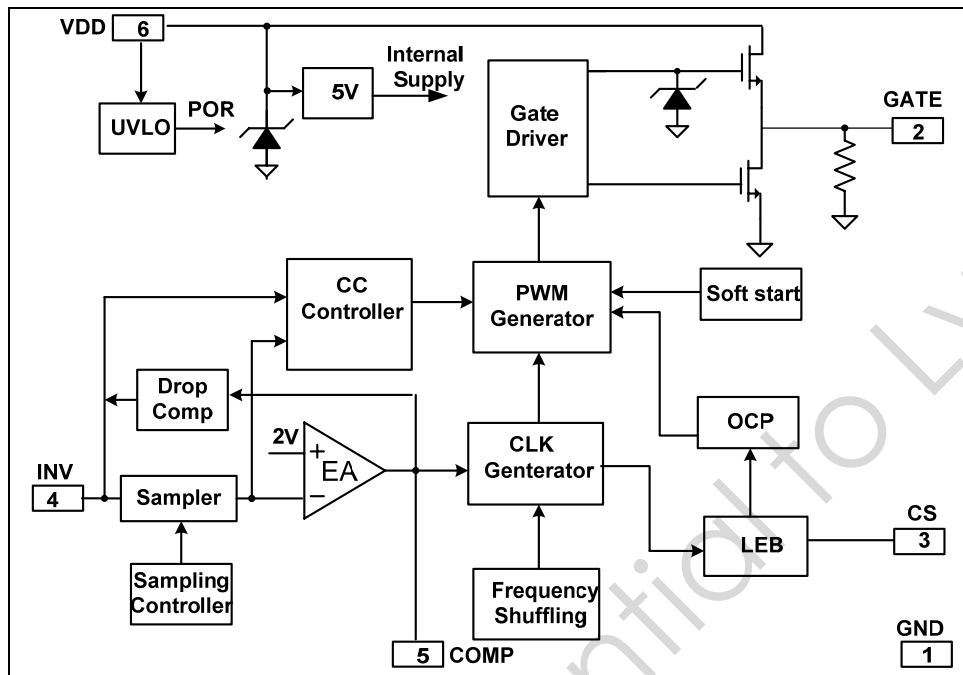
VDD 6

UVLO

POR

5V

Internal Supply

Gate Driver

GATE 2

CC Controller

PWM Generator

Soft start

Drop Comp

OCP

2V

+

EA

−

CLK Genterator

INV 4

Sampler

LEB

CS 3

Sampling Controller

Frequency Shuffling

5 COMP

GND 1

ntialto Ly